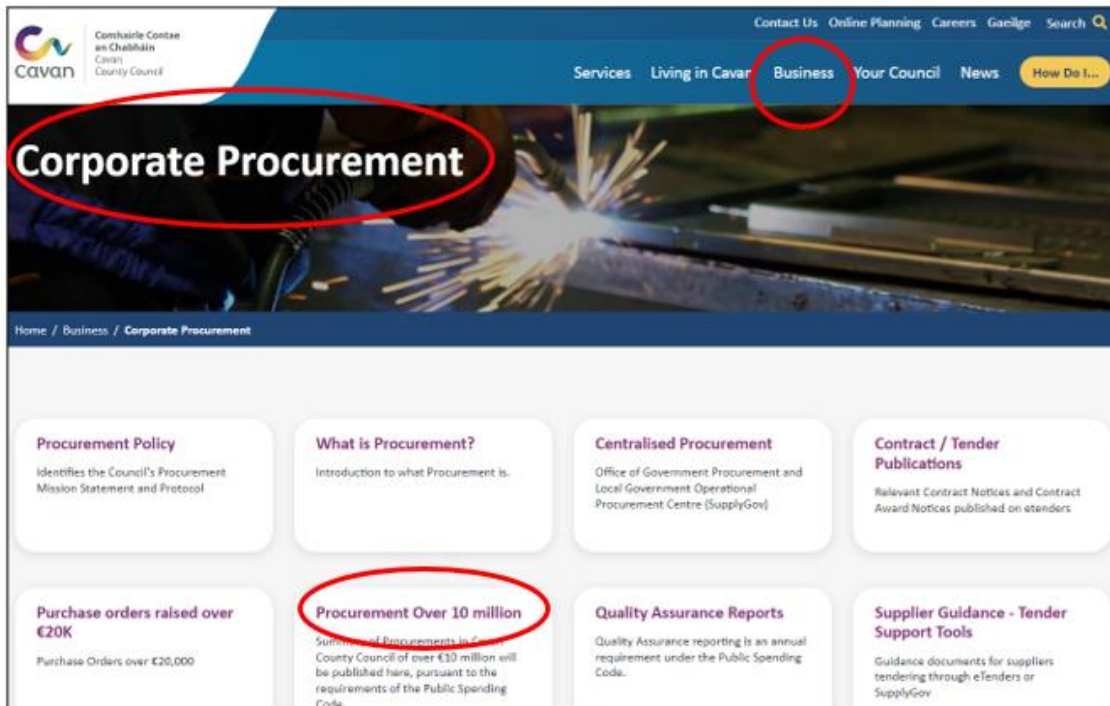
cavan Comhairle Contae an Chabháin Cavan County Council

Contact Us Online Planning Careers Gaeilge Search

Services Living in Cavan Business Your Council News How Do I...

Corporate Procurement

Home / Business / Corporate Procurement

Procurement Policy
Identifies the Council's Procurement Mission Statement and Protocol

What is Procurement?
Introduction to what Procurement is.

Centralised Procurement
Office of Government Procurement and Local Government Operational Procurement Centre (SupplyGov)

Contract / Tender Publications
Relevant Contract Notices and Contract Award Notices published on etenders

Purchase orders raised over €20K
Purchase Orders over €20,000

Procurement Over 10 million
Summary of Procurements in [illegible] County Council of over €10 million will be published here, pursuant to the requirements of the Public Spending Code.

Quality Assurance Reports
Quality Assurance reporting is an annual requirement under the Public Spending Code.

Supplier Guidance - Tender Support Tools
Guidance documents for suppliers tendering through eTenders or SupplyGov